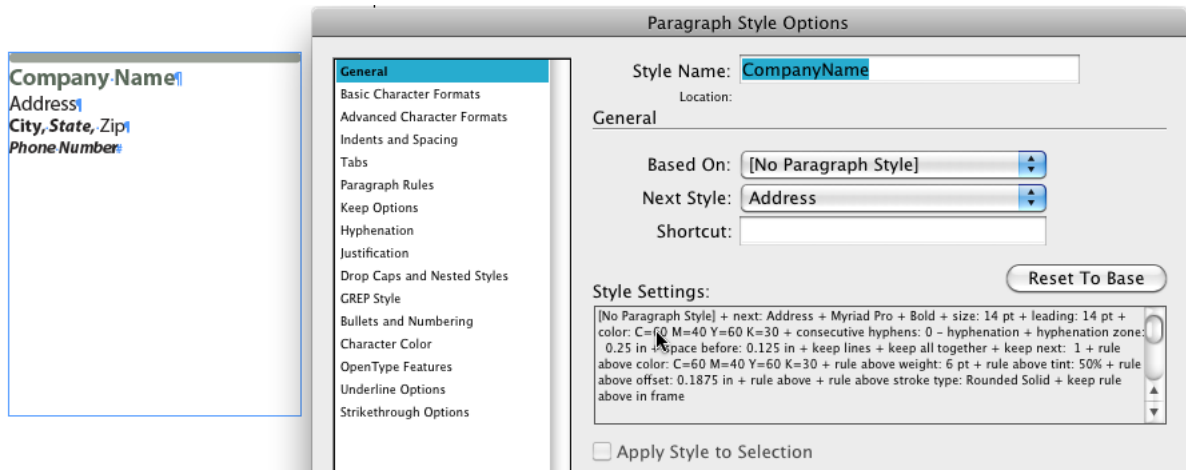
Company Name
Address
City, State, Zip
Phone Number

Paragraph Style Options

General
Basic Character Formats
Advanced Character Formats
Indents and Spacing
Tabs
Paragraph Rules
Keep Options
Hyphenation
Justification
Drop Caps and Nested Styles
GREP Style
Bullets and Numbering
Character Color
OpenType Features
Underline Options
Strikethrough Options

Style Name: CompanyName
Location:
General

Based On: [No Paragraph Style]
Next Style: Address
Shortcut:

Reset To Base

Style Settings:
[No Paragraph Style] + next: Address + Myriad Pro + Bold + size: 14 pt + leading: 14 pt + color: C=60 M=40 Y=60 K=30 + consecutive hyphens: 0 – hyphenation + hyphenation zone: 0.25 in + space before: 0.125 in + keep lines + keep all together + keep next: 1 + rule above color: C=60 M=40 Y=60 K=30 + rule above weight: 6 pt + rule above tint: 50% + rule above offset: 0.1875 in + rule above + rule above stroke type: Rounded Solid + keep rule above in frame

Apply Style to Selection